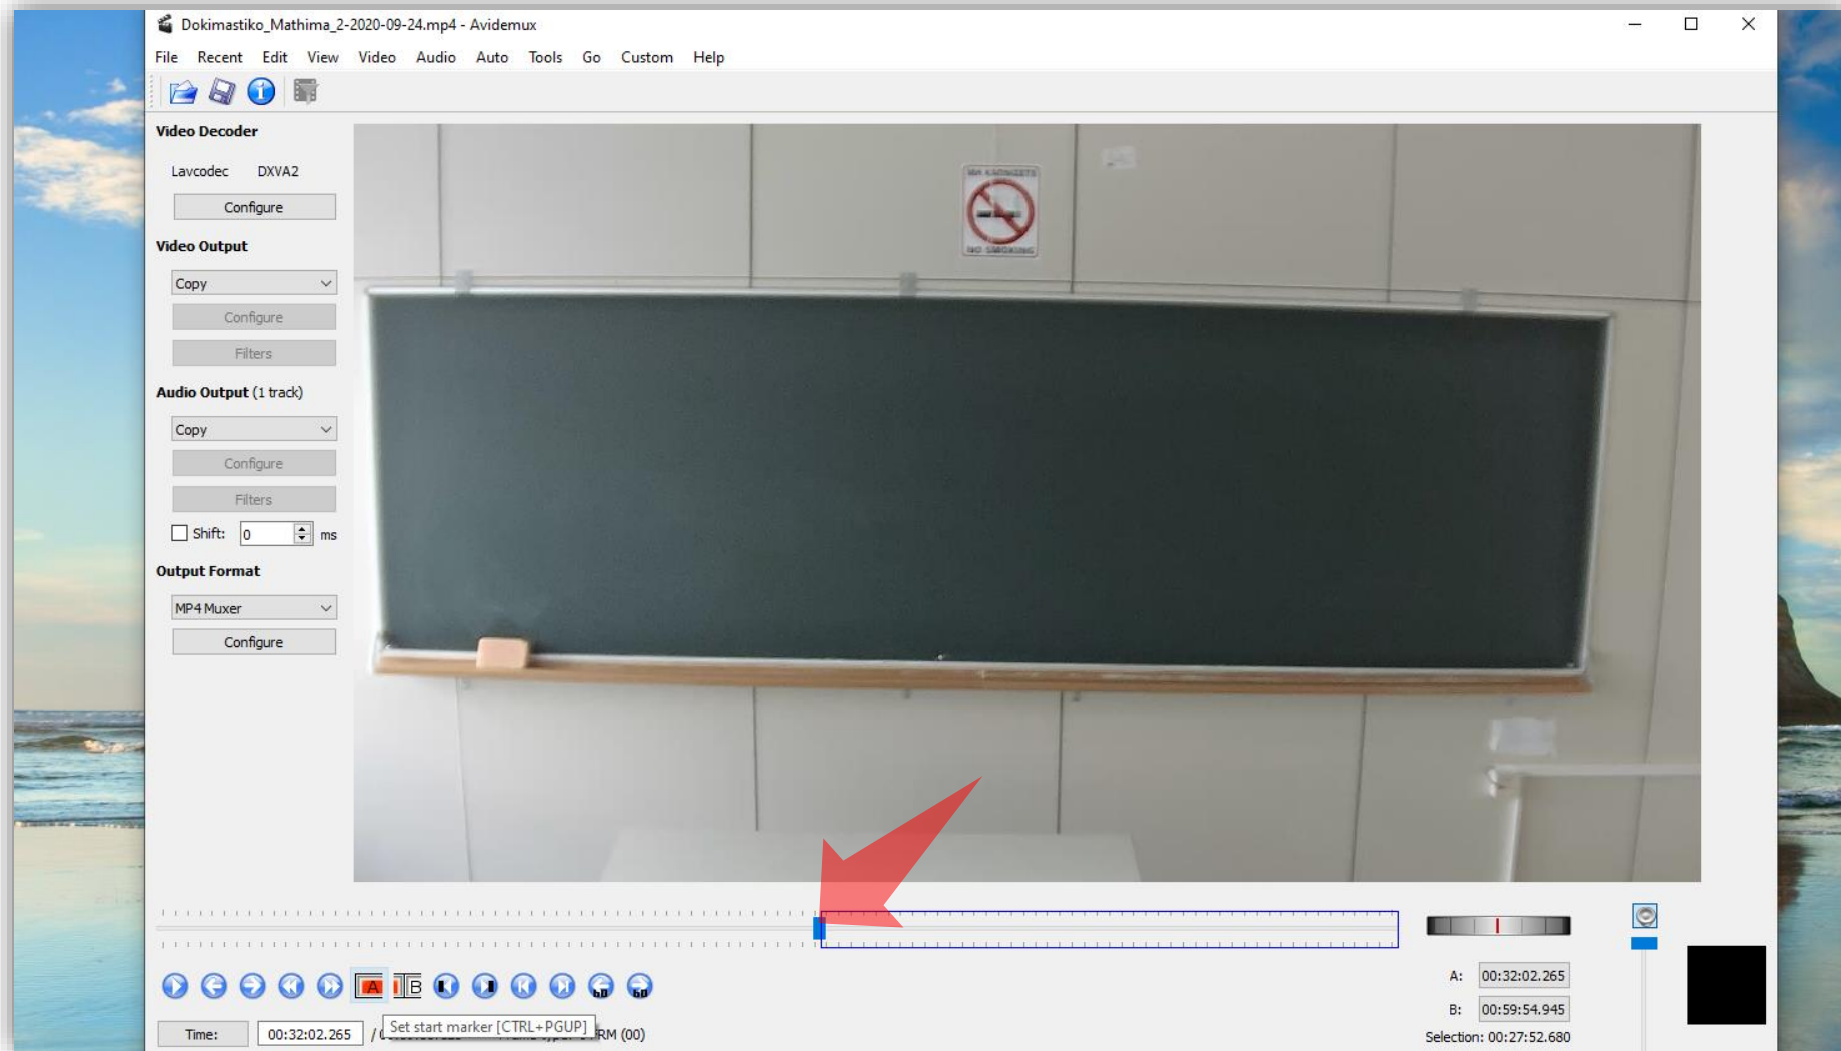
Dokimastiko_Mathima_2-2020-09-24.mp4 - Avidemux

File Recent Edit View Video Audio Auto Tools Go Custom Help

Video Decoder

Lavcodec DXVA2

Configure

Video Output

Copy

Configure

Filters

Audio Output (1 track)

Copy

Configure

Filters

Shift: 0 ms

Output Format

MP4 Muxer

Configure

NO SMOKING

A: 00:32:02.265

B: 00:59:54.945

Selection: 00:27:52.680

Time: 00:32:02.265 / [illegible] Set start marker [CTRL+PGUP] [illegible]RM (00)